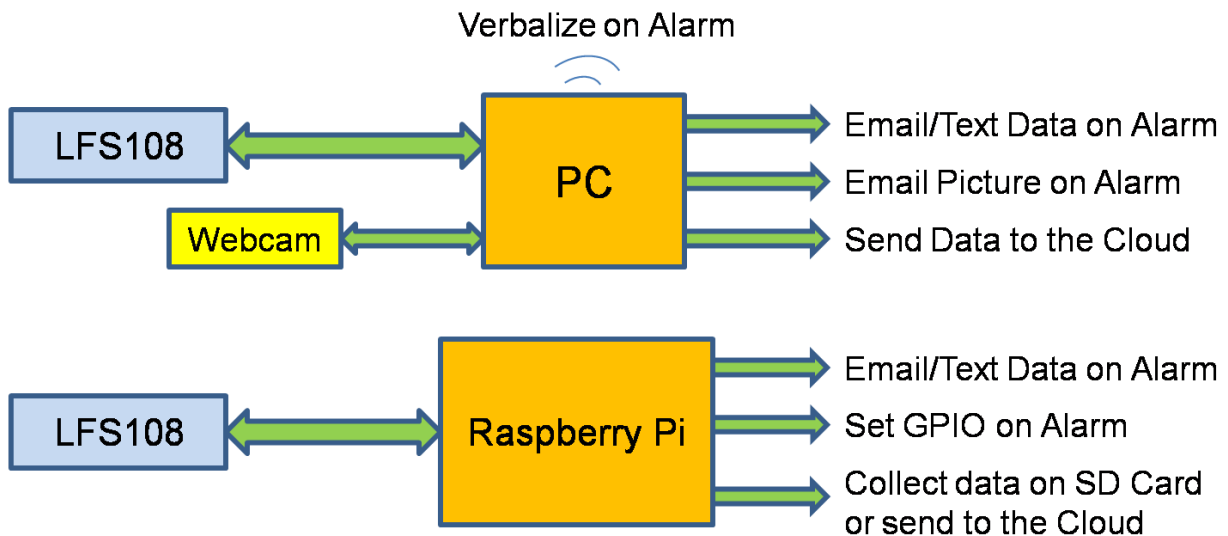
Verbalize on Alarm

LFS108

PC

Email/Text Data on Alarm

Email Picture on Alarm

Webcam

Send Data to the Cloud

LFS108

Raspberry Pi

Email/Text Data on Alarm

Set GPIO on Alarm

Collect data on SD Card or send to the Cloud